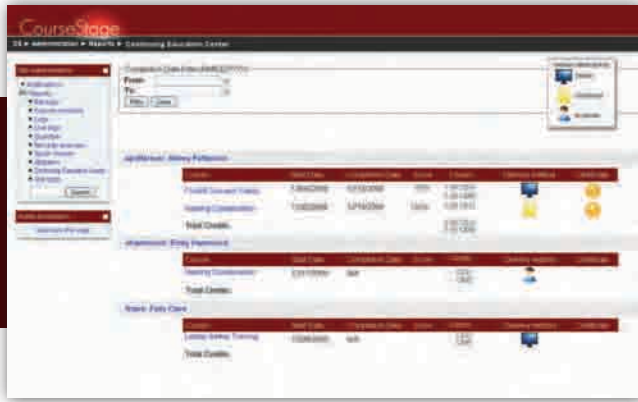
CourseStage

CS ▸ Administration ▸ Reports ▸ Continuing Education Center

Site Administration
▸ Notifications
▸ Reports
▸ Backups
▸ Course overview
▸ Logs
▸ Live logs
▸ Question
▸ Security overview
▸ Spam cleaner
▸ Statistics
▸ Continuing Education Credit
▸ Services
Search

Admin bookmarks
Bookmark this page

Completion Date Filter (MM/DD/YYYY)
From:
To:
Filter Clear

Adjudicator: Ashley Patterson

| Course | Start Date | Completion Date | Score | Credits | Delivery Method | Certificate |
|---|---|---|---|---|---|---|
| Forklift Operator Safety | 1/30/2008 | 1/31/2008 | 100% | | | |
| Hearing Conservation | 1/30/2008 | 1/31/2008 | 100% | | | |
| Total Credits: | | | | | | |

Adjudicator: Emily Hammond

| Course | Start Date | Completion Date | Score | Credits | Delivery Method | Certificate |
|---|---|---|---|---|---|---|
| Hearing Conservation | 1/31/2008 | N/A | | | | |
| Total Credits: | | | | | | |

Nurse: Patty Clark

| Course | Start Date | Completion Date | Score | Credits | Delivery Method | Certificate |
|---|---|---|---|---|---|---|
| Ladder Safety Training | 1/30/2008 | N/A | | | | |
| Total Credits: | | | | | | |

Delivery Method Key
Online
Classroom
In person